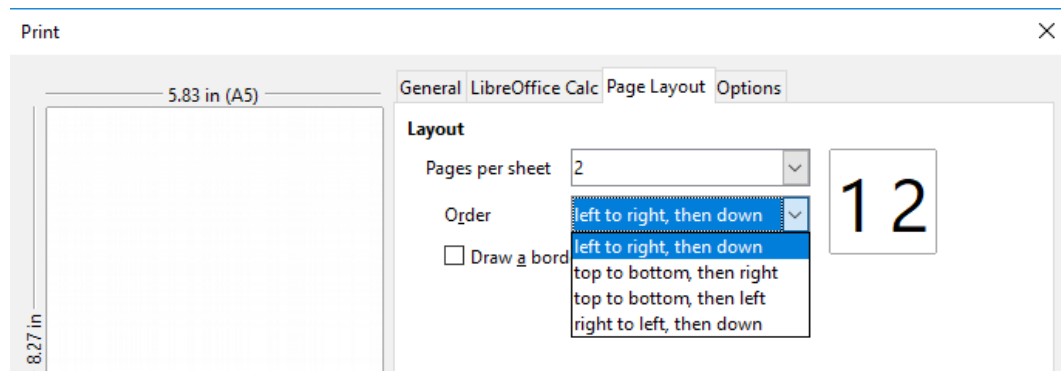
Print

5.83 in (A5)

8.27 in

General LibreOffice Calc Page Layout Options

Layout

Pages per sheet 2

Order left to right, then down

Draw a bord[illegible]

left to right, then down
top to bottom, then right
top to bottom, then left
right to left, then down

1 2